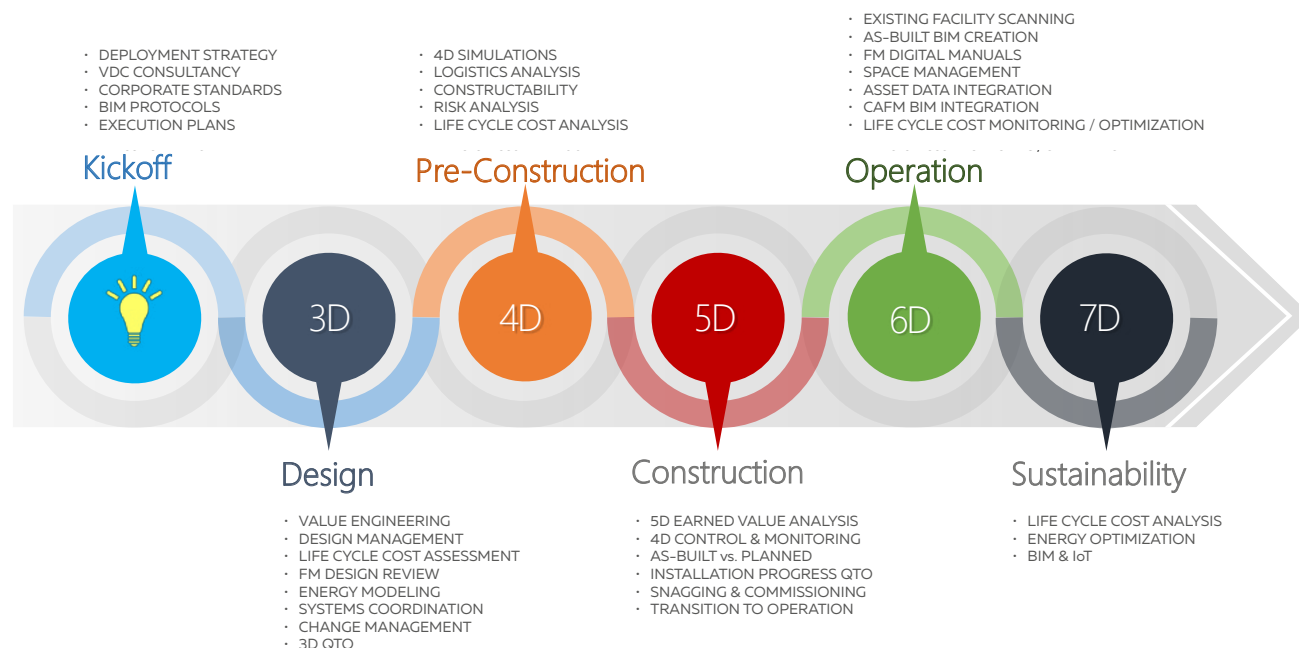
• DEPLOYMENT STRATEGY
• VDC CONSULTANCY
• CORPORATE STANDARDS
• BIM PROTOCOLS
• EXECUTION PLANS

Kickoff

• 4D SIMULATIONS
• LOGISTICS ANALYSIS
• CONSTRUCTABILITY
• RISK ANALYSIS
• LIFE CYCLE COST ANALYSIS

Pre-Construction

• EXISTING FACILITY SCANNING
• AS-BUILT BIM CREATION
• FM DIGITAL MANUALS
• SPACE MANAGEMENT
• ASSET DATA INTEGRATION
• CAFM BIM INTEGRATION
• LIFE CYCLE COST MONITORING / OPTIMIZATION

Operation

3D

4D

5D

6D

7D

Design

• VALUE ENGINEERING
• DESIGN MANAGEMENT
• LIFE CYCLE COST ASSESSMENT
• FM DESIGN REVIEW
• ENERGY MODELING
• SYSTEMS COORDINATION
• CHANGE MANAGEMENT
• 3D QTO

Construction

• 5D EARNED VALUE ANALYSIS
• 4D CONTROL & MONITORING
• AS-BUILT vs. PLANNED
• INSTALLATION PROGRESS QTO
• SNAGGING & COMMISSIONING
• TRANSITION TO OPERATION

Sustainability

• LIFE CYCLE COST ANALYSIS
• ENERGY OPTIMIZATION
• BIM & IoT